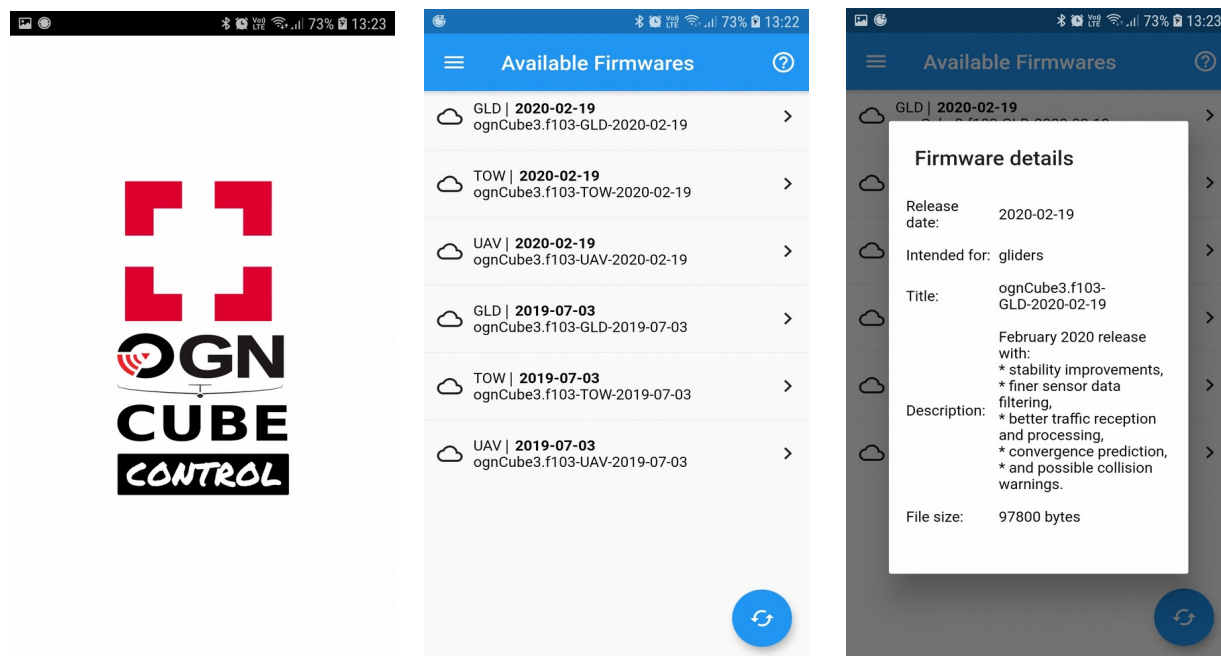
73% 13:23

OGN
CUBE
CONTROL

73% 13:22

Available Firmwares

GLD | **2020-02-19**
ognCube3.f103-GLD-2020-02-19

TOW | **2020-02-19**
ognCube3.f103-TOW-2020-02-19

UAV | **2020-02-19**
ognCube3.f103-UAV-2020-02-19

GLD | **2019-07-03**
ognCube3.f103-GLD-2019-07-03

TOW | **2019-07-03**
ognCube3.f103-TOW-2019-07-03

UAV | **2019-07-03**
ognCube3.f103-UAV-2019-07-03

73% 13:23

Available Firmwares

GLD | **2020-02-19**

Firmware details

Release date: 2020-02-19

Intended for: gliders

Title: ognCube3.f103-GLD-2020-02-19

Description: February 2020 release with:
* stability improvements,
* finer sensor data filtering,
* better traffic reception and processing,
* convergence prediction,
* and possible collision warnings.

File size: 97800 bytes